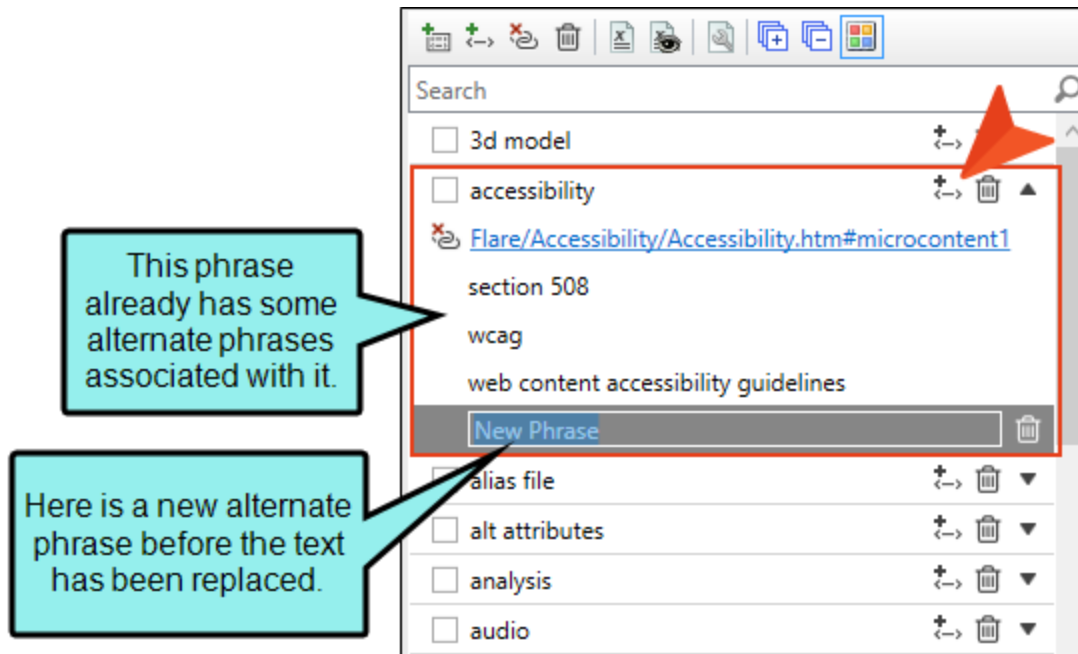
Search

3d model

accessibility

Flare/Accessibility/Accessibility.htm#microcontent1

section 508

wcag

web content accessibility guidelines

New Phrase

alias file

alt attributes

analysis

audio

This phrase already has some alternate phrases associated with it.

Here is a new alternate phrase before the text has been replaced.